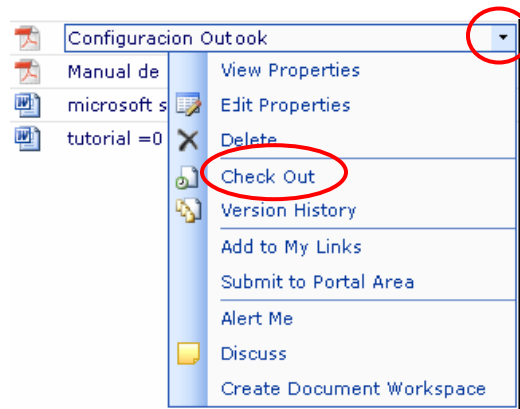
Configuracion Outook
Manual de
microsoft s
tutorial =0

View Properties
Edit Properties
Delete
Check Out
Version History
Add to My Links
Submit to Portal Area
Alert Me
Discuss
Create Document Workspace